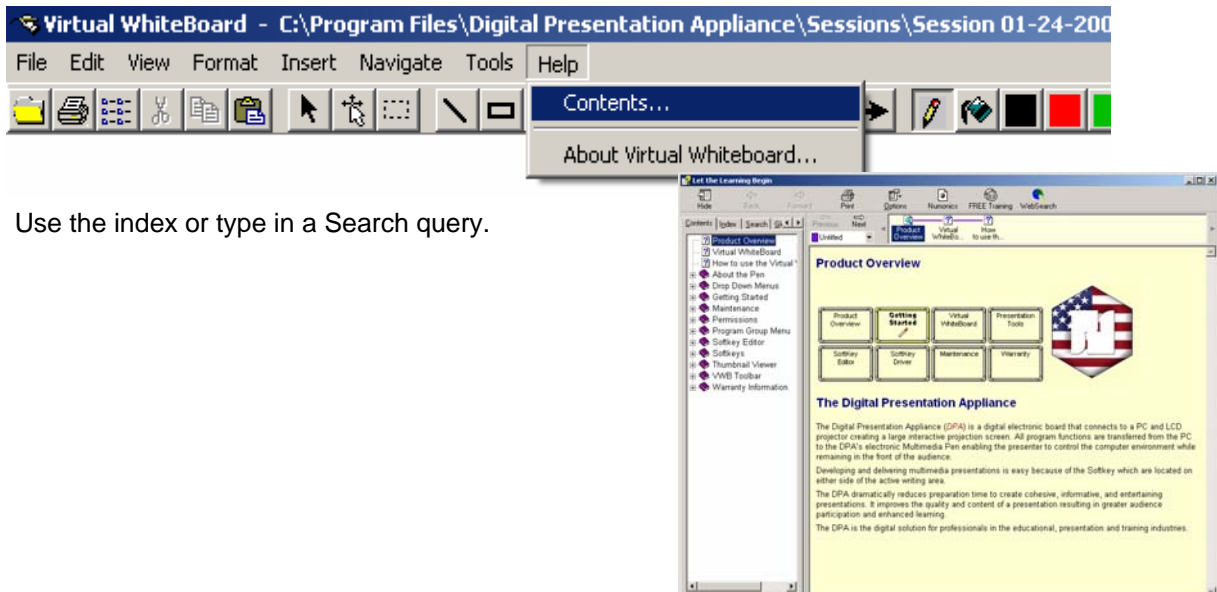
Virtual WhiteBoard - C:\Program Files\Digital Presentation Appliance\Sessions\Session 01-24-200

File Edit View Format Insert Navigate Tools Help

Contents...

About Virtual Whiteboard...

Use the index or type in a Search query.

Let the Learning Begin

Hide Back Forward Print Options Numonics FREE Training WebSearch

Contents Index Search

Previous Next

Untitled

Product Overview Virtual WhiteBo... How to use th...

Product Overview
Virtual WhiteBoard
How to use the Virtual
About the Pen
Drop Down Menus
Getting Started
Maintenance
Permissions
Program Group Menu
Softkey Editor
Softkeys
Thumbnail Viewer
VWB Toolbar
Warranty Information

Product Overview

| Product Overview | Getting Started | Virtual WhiteBoard | Presentation Tools |
|---|---|---|---|
| Softkey Editor | Softkey Driver | Maintenance | Warranty |

The Digital Presentation Appliance

The Digital Presentation Appliance (DPA) is a digital electronic board that connects to a PC and LCD projector creating a large interactive projection screen. All program functions are transferred from the PC to the DPA's electronic Multimedia Pen enabling the presenter to control the computer environment while remaining in the front of the audience.

Developing and delivering multimedia presentations is easy because of the Softkey which are located on either side of the active writing area.

The DPA dramatically reduces preparation time to create cohesive, informative, and entertaining presentations. It improves the quality and content of a presentation resulting in greater audience participation and enhanced learning.

The DPA is the digital solution for professionals in the educational, presentation and training industries.